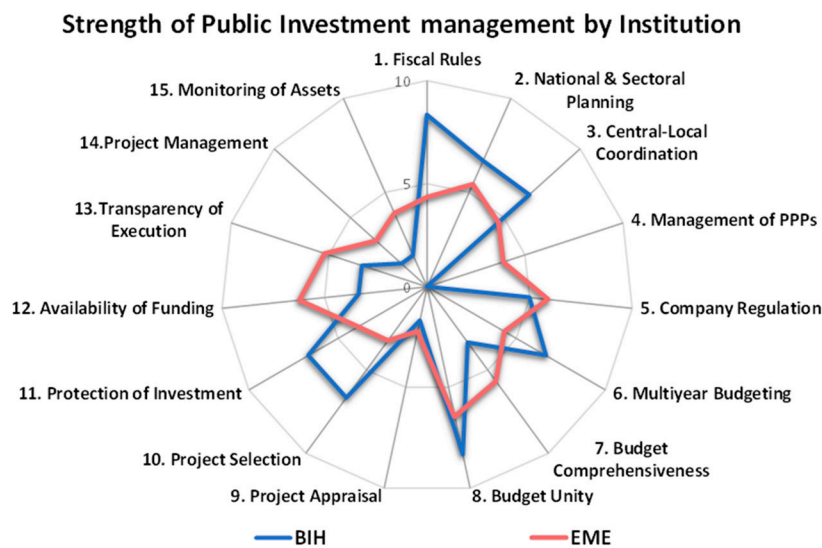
Strength of Public Investment management by Institution

1. Fiscal Rules
2. National & Sectoral Planning
3. Central-Local Coordination
4. Management of PPPs
5. Company Regulation
6. Multiyear Budgeting
7. Budget Comprehensiveness
8. Budget Unity
9. Project Appraisal
10. Project Selection
11. Protection of Investment
12. Availability of Funding
13. Transparency of Execution
14. Project Management
15. Monitoring of Assets

10
5
0

BIH
EME